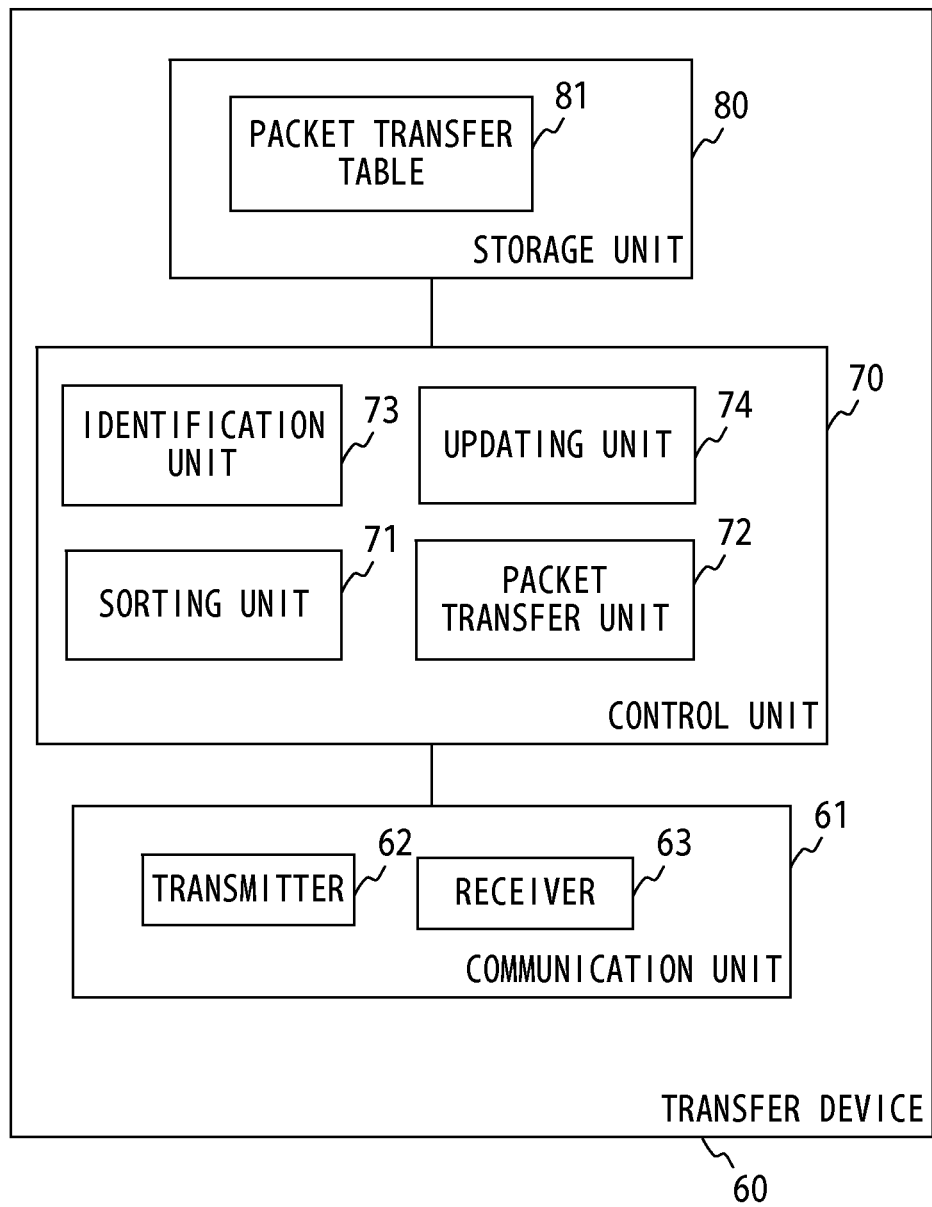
PACKET TRANSFER TABLE
81
80
STORAGE UNIT

70
IDENTIFICATION UNIT
73
UPDATING UNIT
74
SORTING UNIT
71
PACKET TRANSFER UNIT
72
CONTROL UNIT

61
TRANSMITTER
62
RECEIVER
63
COMMUNICATION UNIT

TRANSFER DEVICE
60